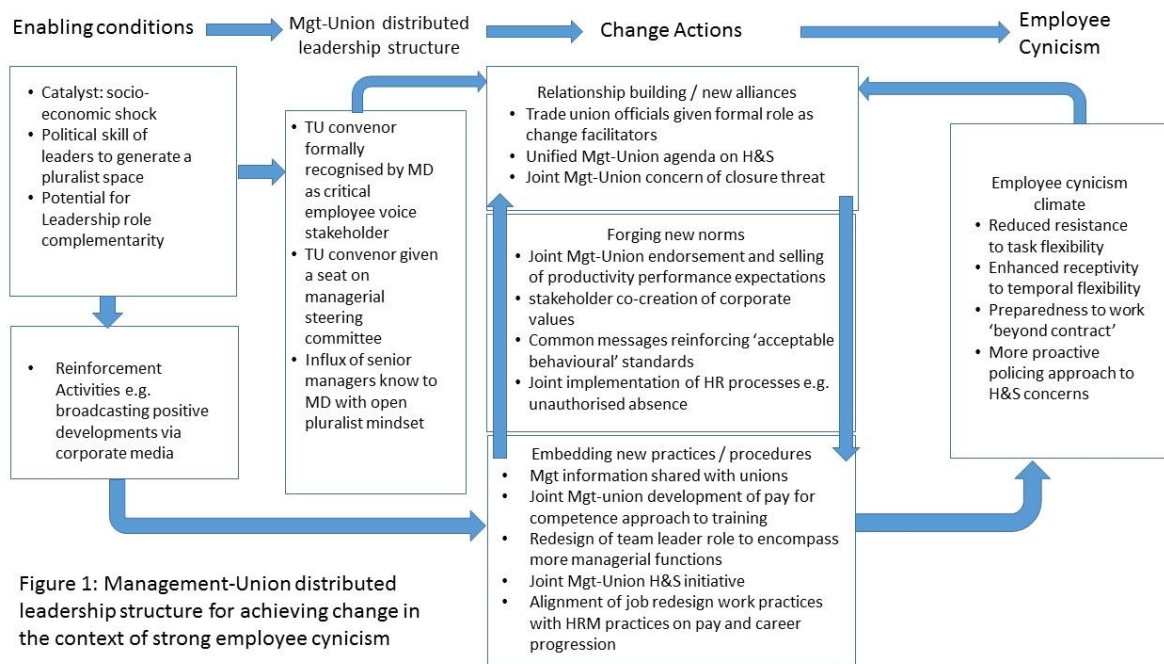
Enabling conditions

Mgt-Union distributed leadership structure

Change Actions

Employee Cynicism

- Catalyst: socio-economic shock
- Political skill of leaders to generate a pluralist space
- Potential for Leadership role complementarity

- Reinforcement Activities e.g. broadcasting positive developments via corporate media

- TU convenor formally recognised by MD as critical employee voice stakeholder
- TU convenor given a seat on managerial steering committee
- Influx of senior managers know to MD with open pluralist mindset

Relationship building / new alliances
- Trade union officials given formal role as change facilitators
- Unified Mgt-Union agenda on H&S
- Joint Mgt-Union concern of closure threat

Forging new norms
- Joint Mgt-Union endorsement and selling of productivity performance expectations
- stakeholder co-creation of corporate values
- Common messages reinforcing 'acceptable behavioural' standards
- Joint implementation of HR processes e.g. unauthorised absence

Embedding new practices / procedures
- Mgt information shared with unions
- Joint Mgt-union development of pay for competence approach to training
- Redesign of team leader role to encompass more managerial functions
- Joint Mgt-Union H&S initiative
- Alignment of job redesign work practices with HRM practices on pay and career progression

Employee cynicism climate
- Reduced resistance to task flexibility
- Enhanced receptivity to temporal flexibility
- Preparedness to work 'beyond contract'
- More proactive policing approach to H&S concerns

Figure 1: Management-Union distributed leadership structure for achieving change in the context of strong employee cynicism